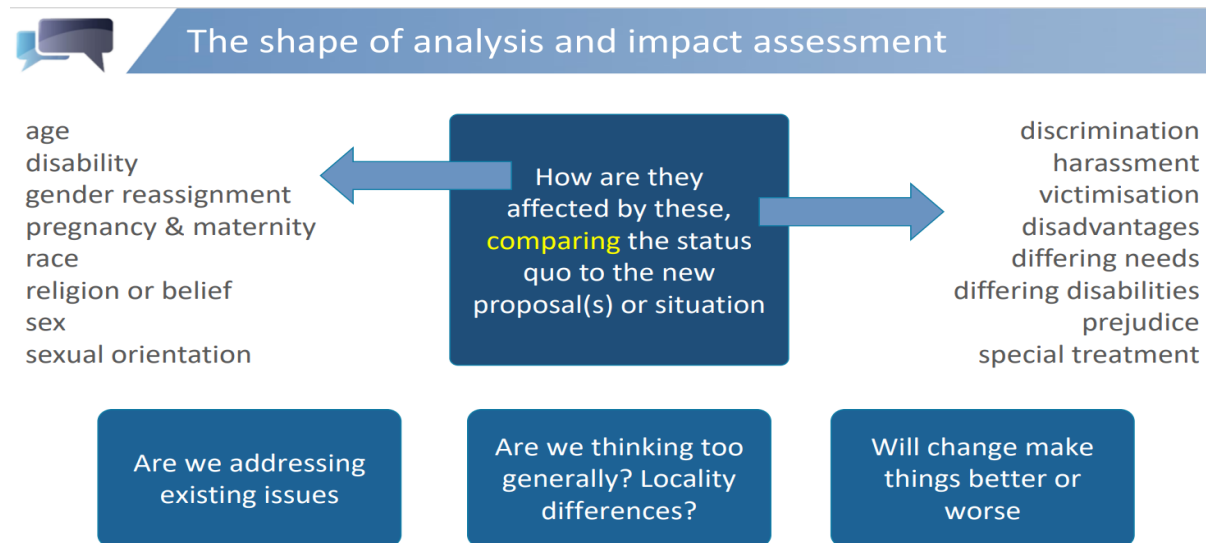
The shape of analysis and impact assessment

age
disability
gender reassignment
pregnancy & maternity
race
religion or belief
sex
sexual orientation

How are they affected by these, comparing the status quo to the new proposal(s) or situation

discrimination
harassment
victimisation
disadvantages
differing needs
differing disabilities
prejudice
special treatment

Are we addressing existing issues

Are we thinking too generally? Locality differences?

Will change make things better or worse